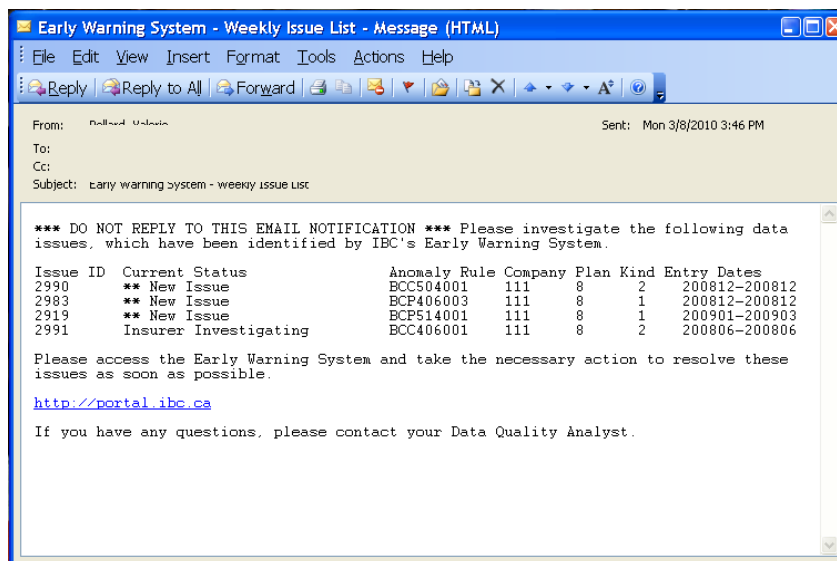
Early Warning System - Weekly Issue List - Message (HTML)

File Edit View Insert Format Tools Actions Help

Reply | Reply to All | Forward

From: Pollard, Valerie
Sent: Mon 3/8/2010 3:46 PM
To:
Cc:
Subject: Early Warning System - Weekly Issue List

*** DO NOT REPLY TO THIS EMAIL NOTIFICATION *** Please investigate the following data issues, which have been identified by IBC's Early Warning System.

| Issue ID | Current Status | Anomaly Rule | Company | Plan | Kind | Entry Dates |
|---|---|---|---|---|---|---|
| 2990 | ** New Issue | BCC504001 | 111 | 8 | 2 | 200812-200812 |
| 2983 | ** New Issue | BCP406003 | 111 | 8 | 1 | 200812-200812 |
| 2919 | ** New Issue | BCP514001 | 111 | 8 | 1 | 200901-200903 |
| 2991 | Insurer Investigating | BCC406001 | 111 | 8 | 2 | 200806-200806 |

Please access the Early Warning System and take the necessary action to resolve these issues as soon as possible.

http://portal.ibc.ca

If you have any questions, please contact your Data Quality Analyst.